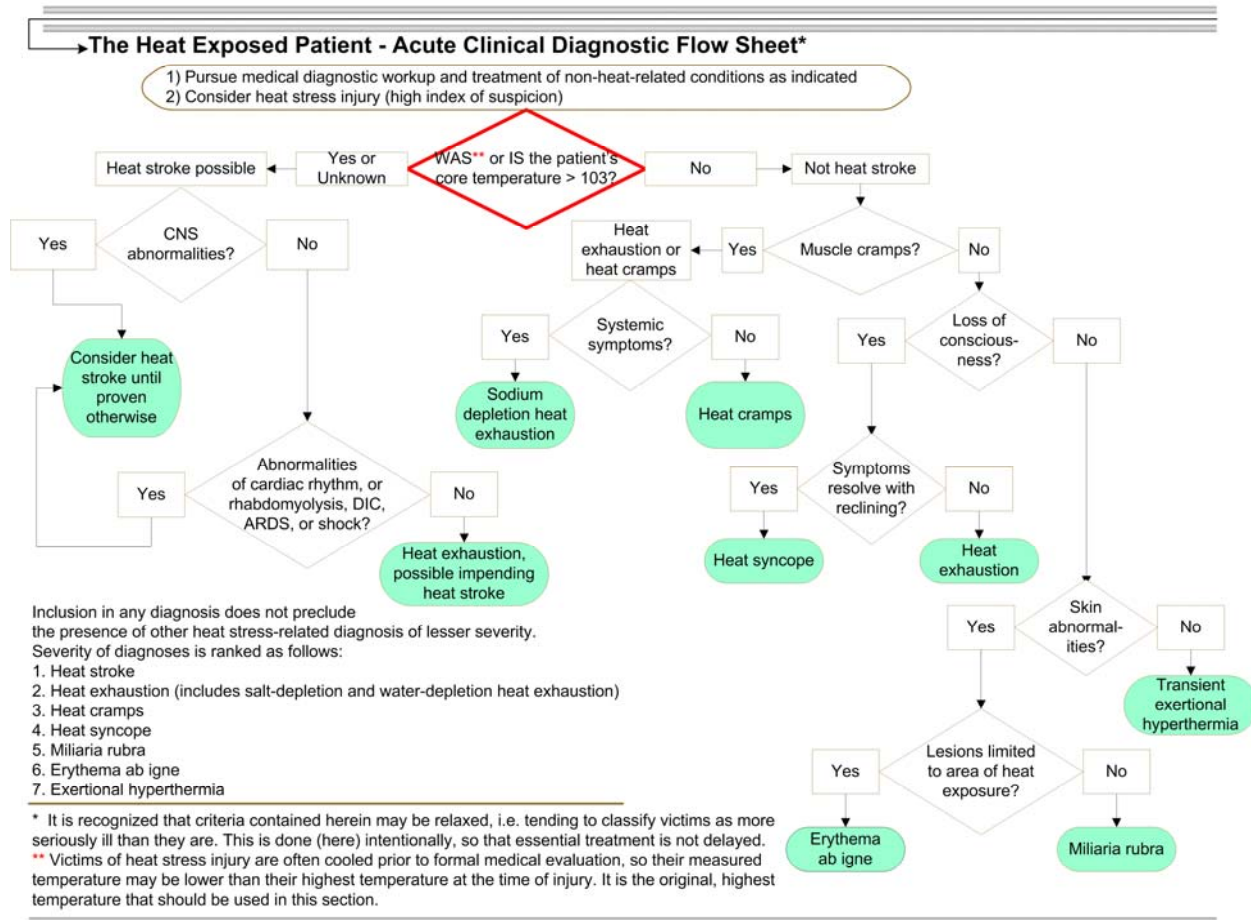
The Heat Exposed Patient - Acute Clinical Diagnostic Flow Sheet*

1) Pursue medical diagnostic workup and treatment of non-heat-related conditions as indicated
2) Consider heat stress injury (high index of suspicion)

WAS** or IS the patient's core temperature > 103?

Yes or Unknown

Heat stroke possible

No

Not heat stroke

CNS abnormalities?

Yes

No

Consider heat stroke until proven otherwise

Abnormalities of cardiac rhythm, or rhabdomyolysis, DIC, ARDS, or shock?

Yes

No

Heat exhaustion, possible impending heat stroke

Muscle cramps?

Yes

Heat exhaustion or heat cramps

Systemic symptoms?

Yes

Sodium depletion heat exhaustion

No

Heat cramps

No

Loss of consciousness?

Yes

Symptoms resolve with reclining?

Yes

Heat syncope

No

Heat exhaustion

No

Skin abnormalities?

Yes

Lesions limited to area of heat exposure?

Yes

Erythema ab igne

No

Miliaria rubra

No

Transient exertional hyperthermia

Inclusion in any diagnosis does not preclude the presence of other heat stress-related diagnosis of lesser severity.
Severity of diagnoses is ranked as follows:
1. Heat stroke
2. Heat exhaustion (includes salt-depletion and water-depletion heat exhaustion)
3. Heat cramps
4. Heat syncope
5. Miliaria rubra
6. Erythema ab igne
7. Exertional hyperthermia

* It is recognized that criteria contained herein may be relaxed, i.e. tending to classify victims as more seriously ill than they are. This is done (here) intentionally, so that essential treatment is not delayed.
** Victims of heat stress injury are often cooled prior to formal medical evaluation, so their measured temperature may be lower than their highest temperature at the time of injury. It is the original, highest temperature that should be used in this section.